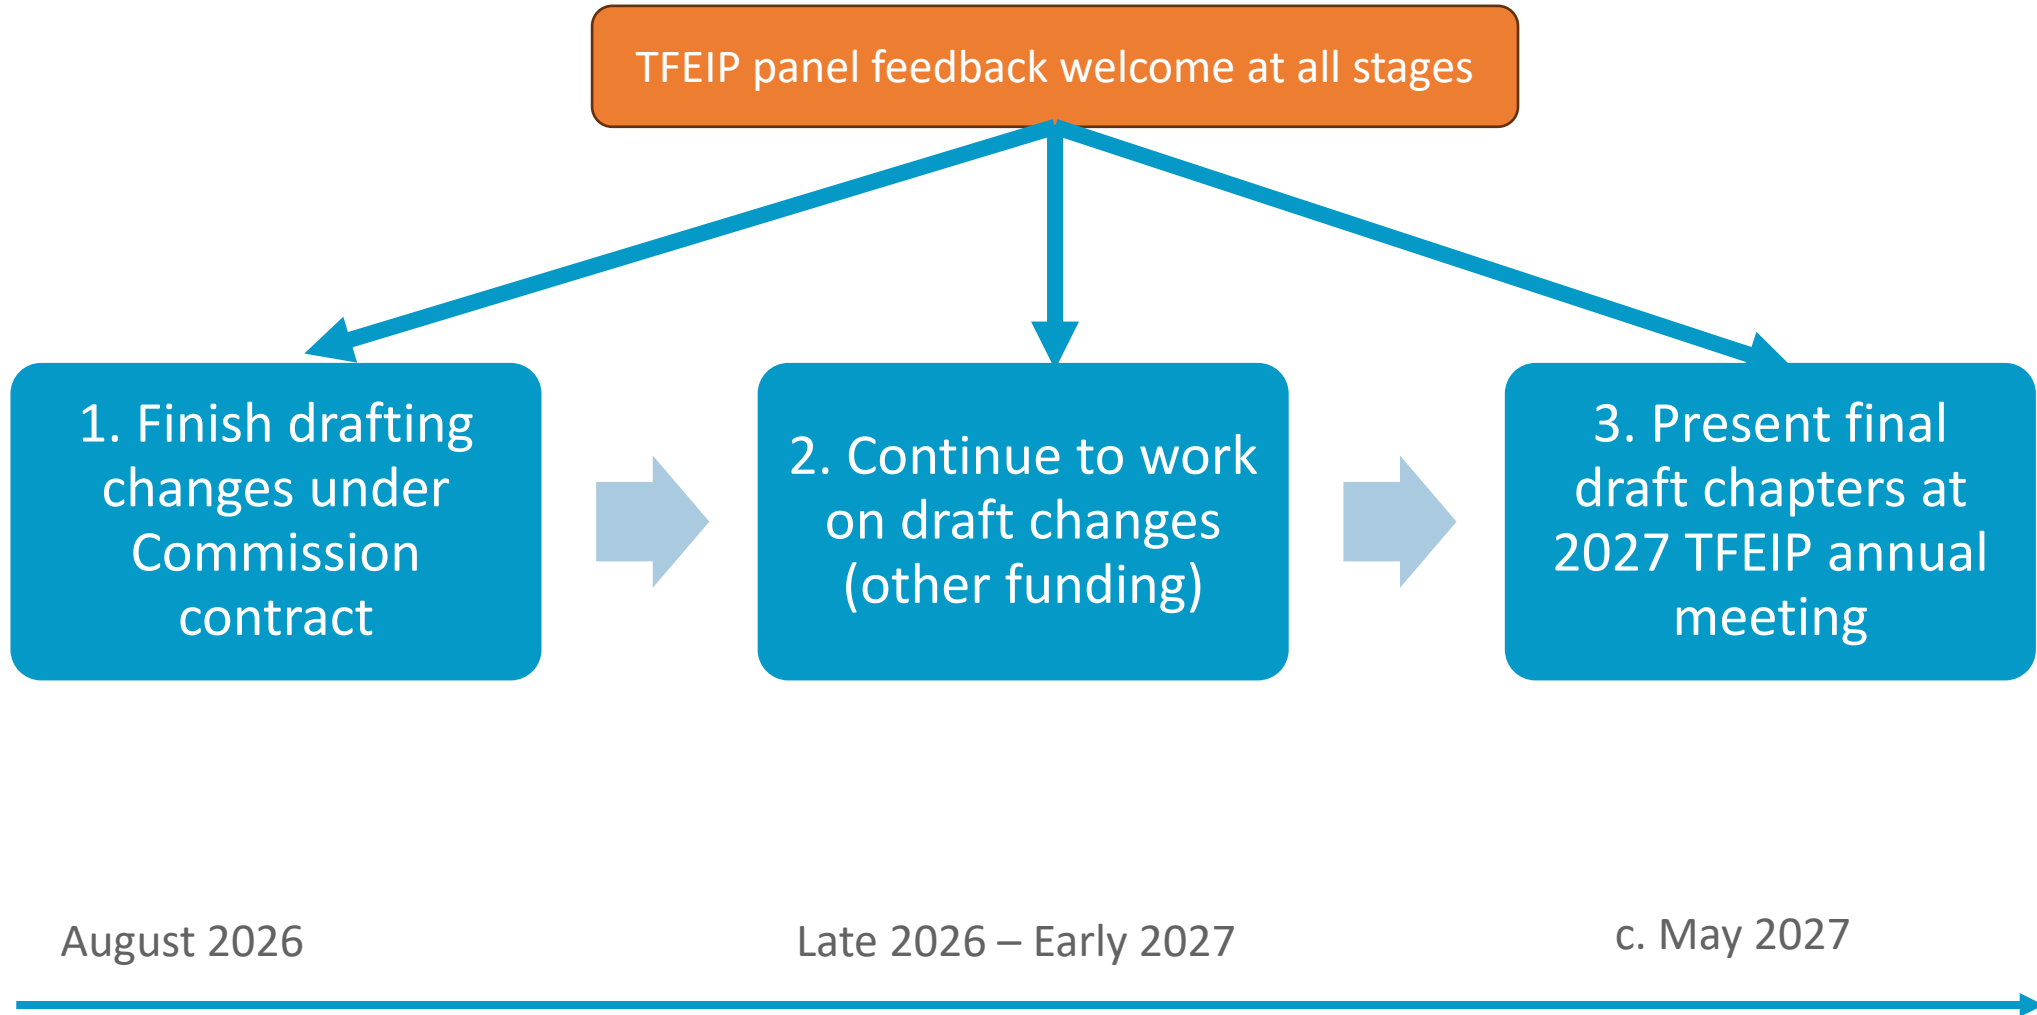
TFEIP panel feedback welcome at all stages

1. Finish drafting changes under Commission contract

2. Continue to work on draft changes (other funding)

3. Present final draft chapters at 2027 TFEIP annual meeting

August 2026

Late 2026 – Early 2027

c. May 2027